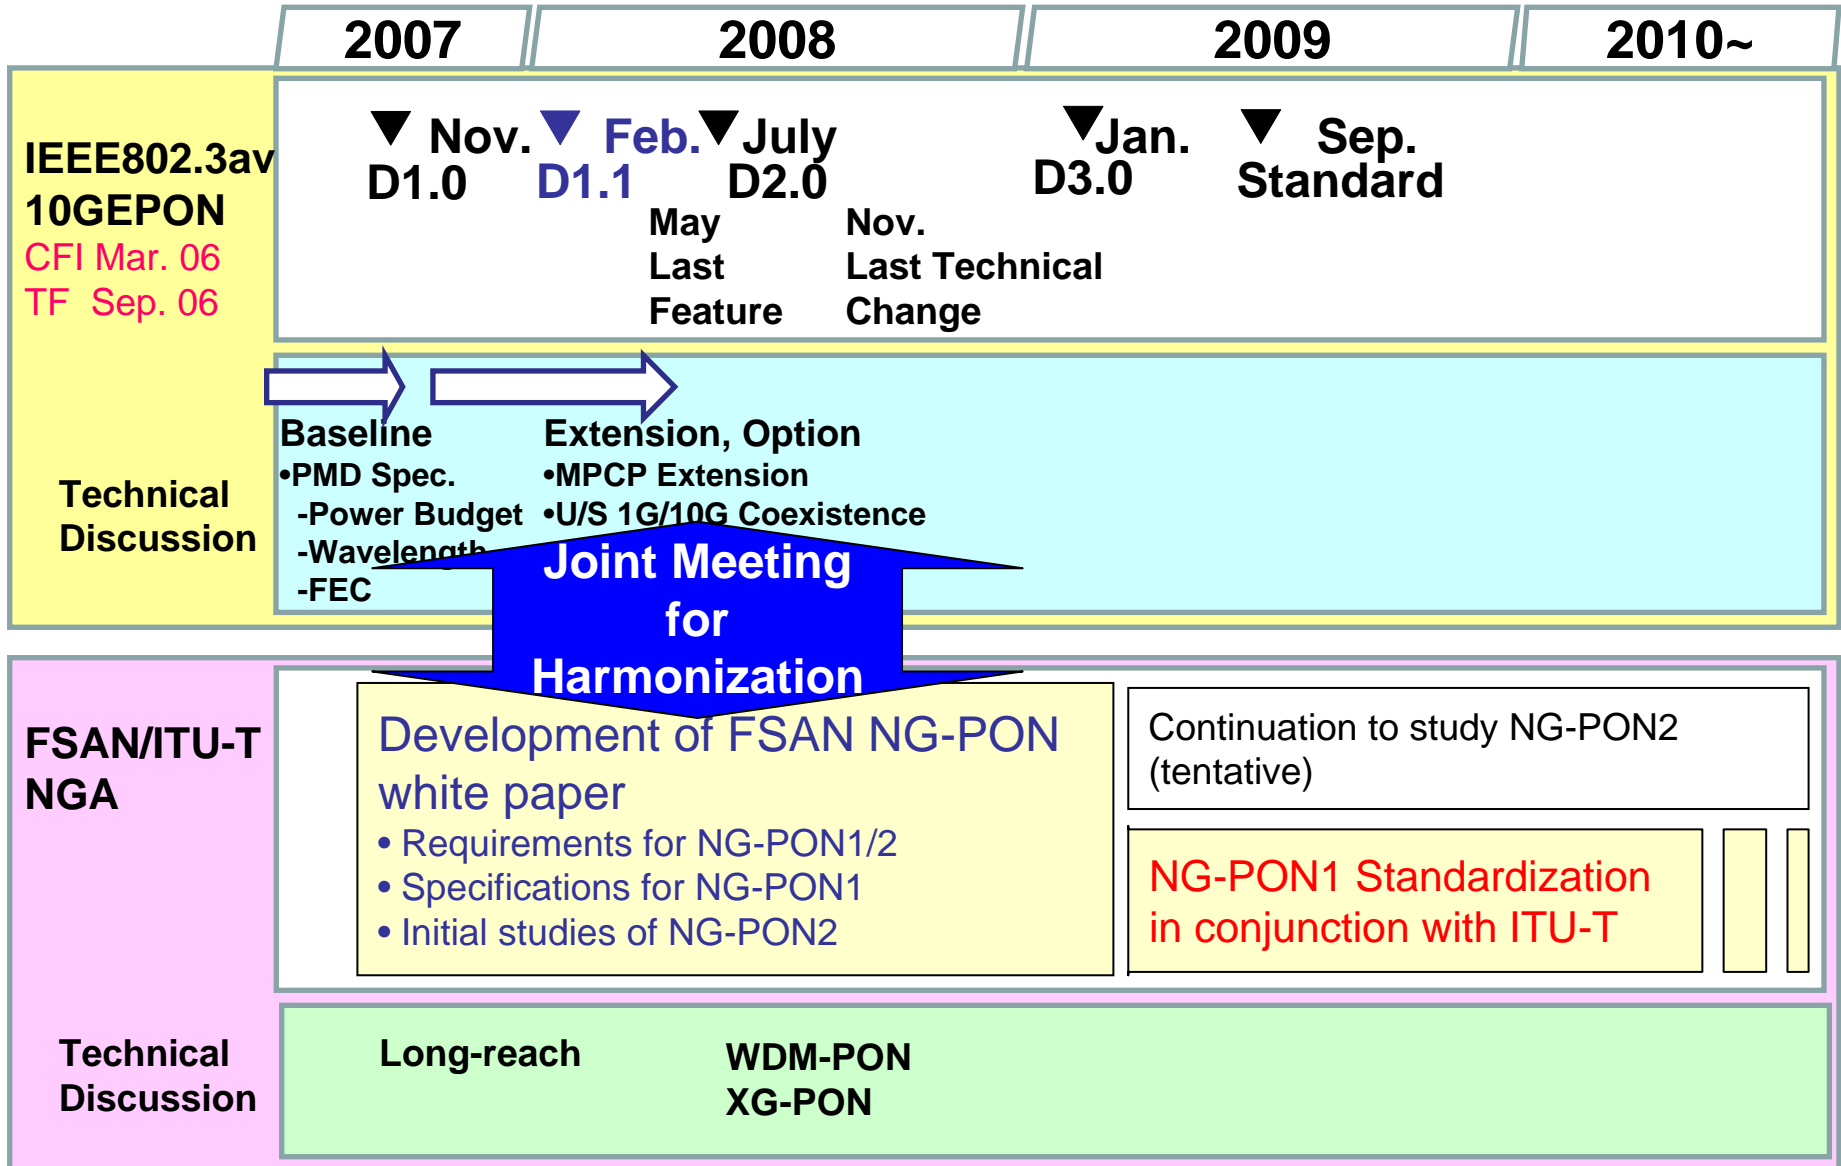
2007 2008 2009 2010~

IEEE802.3av
10GEPON
CFI Mar. 06
TF Sep. 06

▼ Nov.
D1.0

▼ Feb.
D1.1

▼ July
D2.0

May
Last
Feature

Nov.
Last Technical
Change

▼ Jan.
D3.0

▼ Sep.
Standard

Technical
Discussion

Baseline
•PMD Spec.
-Power Budget
-Wavelength
-FEC

Extension, Option
•MPCP Extension
•U/S 1G/10G Coexistence

Joint Meeting
for
Harmonization

FSAN/ITU-T
NGA

Development of FSAN NG-PON white paper
• Requirements for NG-PON1/2
• Specifications for NG-PON1
• Initial studies of NG-PON2

Continuation to study NG-PON2 (tentative)

NG-PON1 Standardization in conjunction with ITU-T

Technical
Discussion

Long-reach

WDM-PON
XG-PON